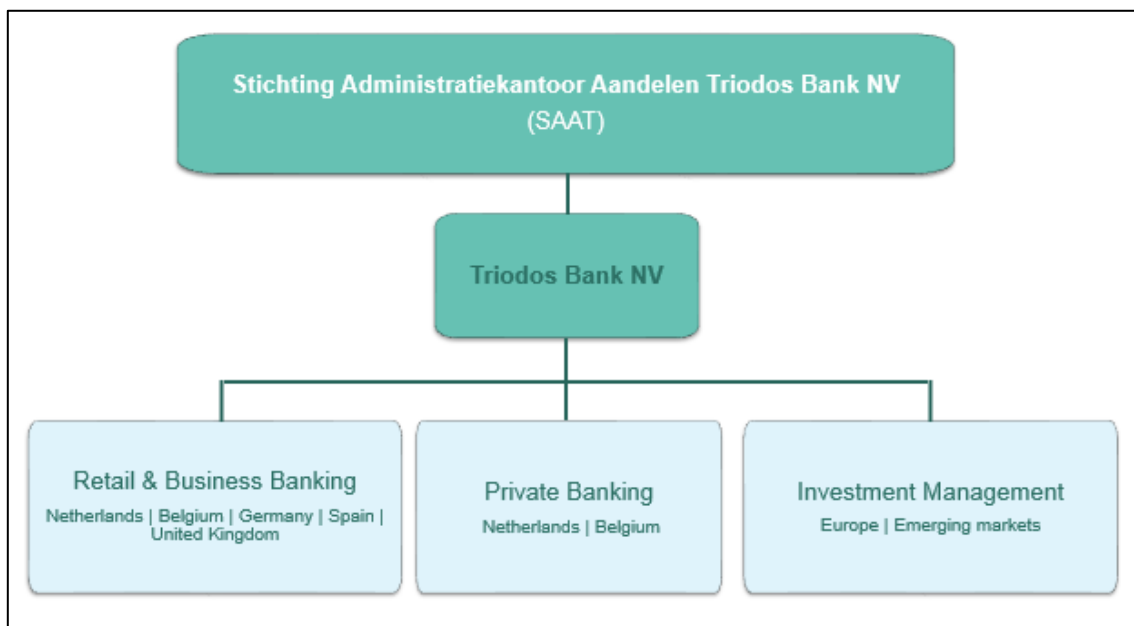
Stichting Administratiekantoor Aandelen Triodos Bank NV
(SAAT)

Triodos Bank NV

Retail & Business Banking
Netherlands | Belgium | Germany | Spain | United Kingdom

Private Banking
Netherlands | Belgium

Investment Management
Europe | Emerging markets